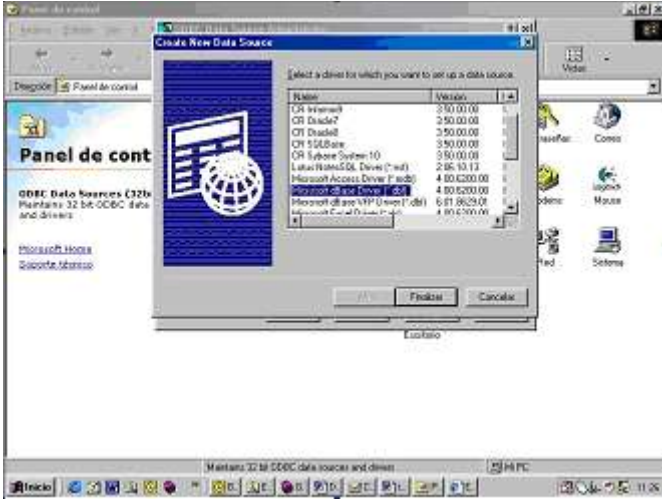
Panel de control

Archivo Edición Ver

Dirección Panel de control

Panel de cont

ODBC Data Sources (32b
Maintains 32 bit ODBC data
and drivers

Microsoft Home
Soporte técnico

Create New Data Source

Select a driver for which you want to set up a data source.

| Name | Version |
|---|---|
| CR Informix9 | 3.50.00.00 |
| CR Oracle7 | 3.50.00.00 |
| CR Oracle8 | 3.50.00.00 |
| CR SQLBase | 3.50.00.00 |
| CR Sybase System 10 | 3.50.00.00 |
| Lotus NotesSQL Driver (*.nsf) | 2.05.10.13 |
| Microsoft Access Driver (*.mdb) | 4.00.6200.00 |
| Microsoft dBase Driver (*.dbf) | 4.00.6200.00 |
| Microsoft dBase VFP Driver (*.dbf) | 6.01.8629.01 |
| Microsoft Excel Driver (*.xls) | 4.00.6200.00 |

Atrás Finalizar Cancelar

Vídeo

Contraseñas Correo

Módems Mouse

Red Sistema

Escritorio

Maintains 32 bit ODBC data sources and drivers

Mi PC

Inicio

11:26